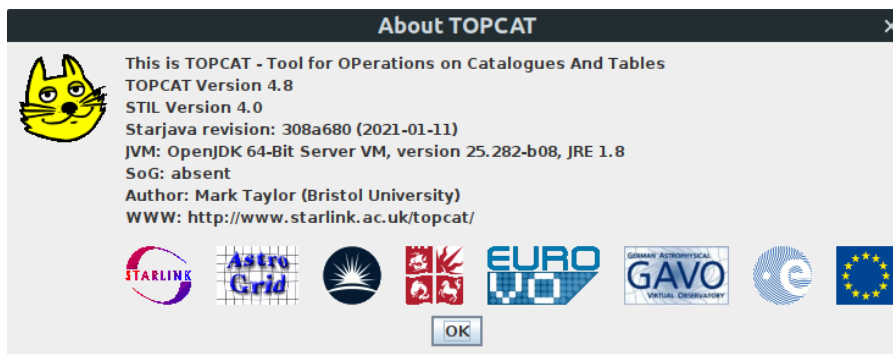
About TOPCAT

This is TOPCAT - Tool for OPerations on Catalogues And Tables
TOPCAT Version 4.8
STIL Version 4.0
Starjava revision: 308a680 (2021-01-11)
JVM: OpenJDK 64-Bit Server VM, version 25.282-b08, JRE 1.8
SoG: absent
Author: Mark Taylor (Bristol University)
WWW: http://www.starlink.ac.uk/topcat/

STARLINK
Astro Grid
EURO VO
GERMAN ASTROPHYSICAL GAVO VIRTUAL OBSERVATORY

OK